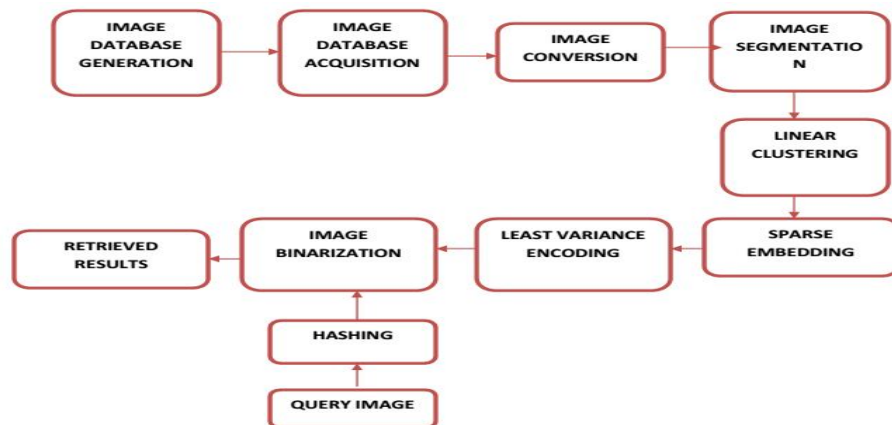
IMAGE DATABASE GENERATION

IMAGE DATABASE ACQUISITION

IMAGE CONVERSION

IMAGE SEGMENTATIO N

LINEAR CLUSTERING

SPARSE EMBEDDING

LEAST VARIANCE ENCODING

IMAGE BINARIZATION

RETRIEVED RESULTS

HASHING

QUERY IMAGE